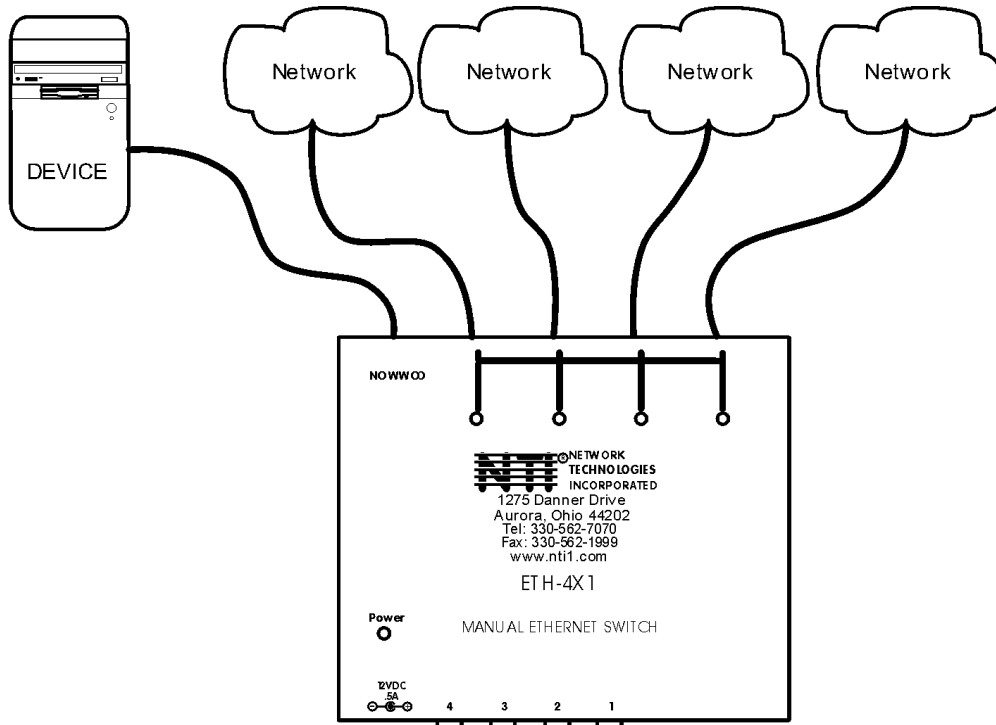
Network

Network

Network

Network

DEVICE

NOWWOD

NTI NETWORK TECHNOLOGIES INCORPORATED

1275 Danner Drive
Aurora, Ohio 44202
Tel: 330-562-7070
Fax: 330-562-1999
www.nti1.com

ETH-4X1

Power

MANUAL ETHERNET SWITCH

12VDC .5A

4 3 2 1